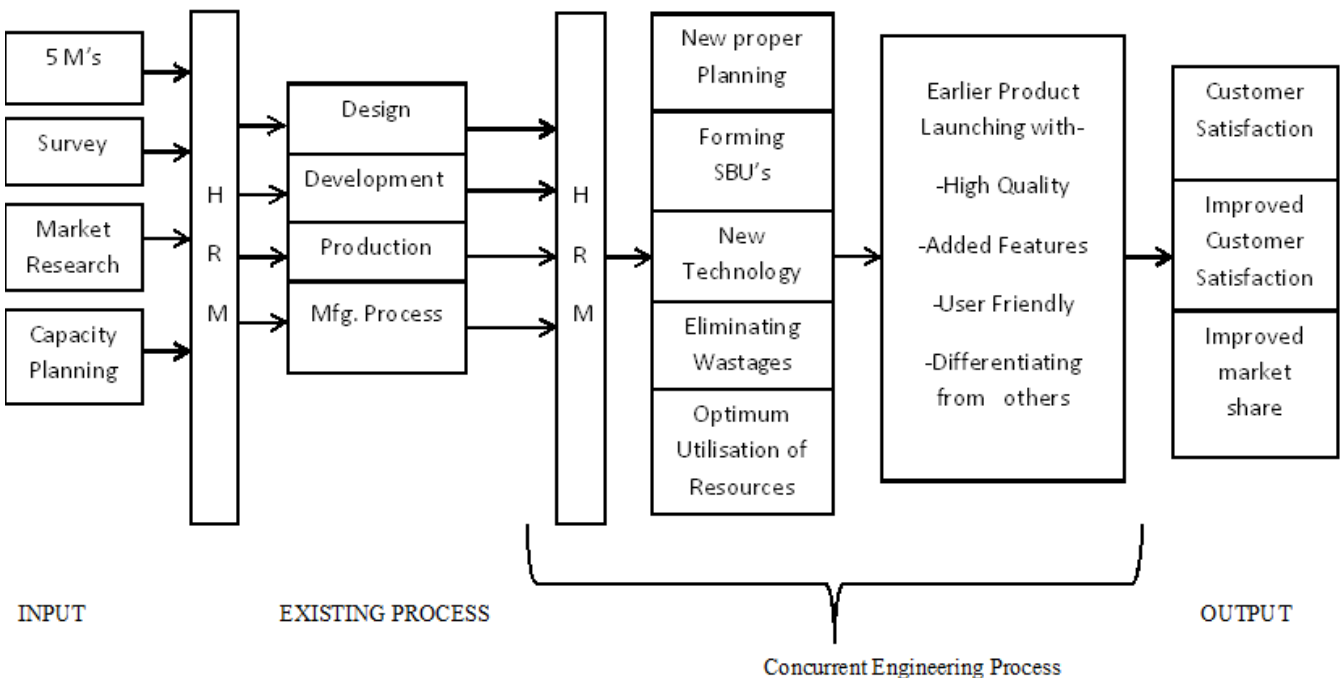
5 M's

Survey

Market Research

Capacity Planning

H R M

Design

Development

Production

Mfg. Process

H R M

New proper Planning

Forming SBU's

New Technology

Eliminating Wastages

Optimum Utilisation of Resources

Earlier Product Launching with-

-High Quality

-Added Features

-User Friendly

-Differentiating from others

Customer Satisfaction

Improved Customer Satisfaction

Improved market share

INPUT

EXISTING PROCESS

OUTPUT

Concurrent Engineering Process